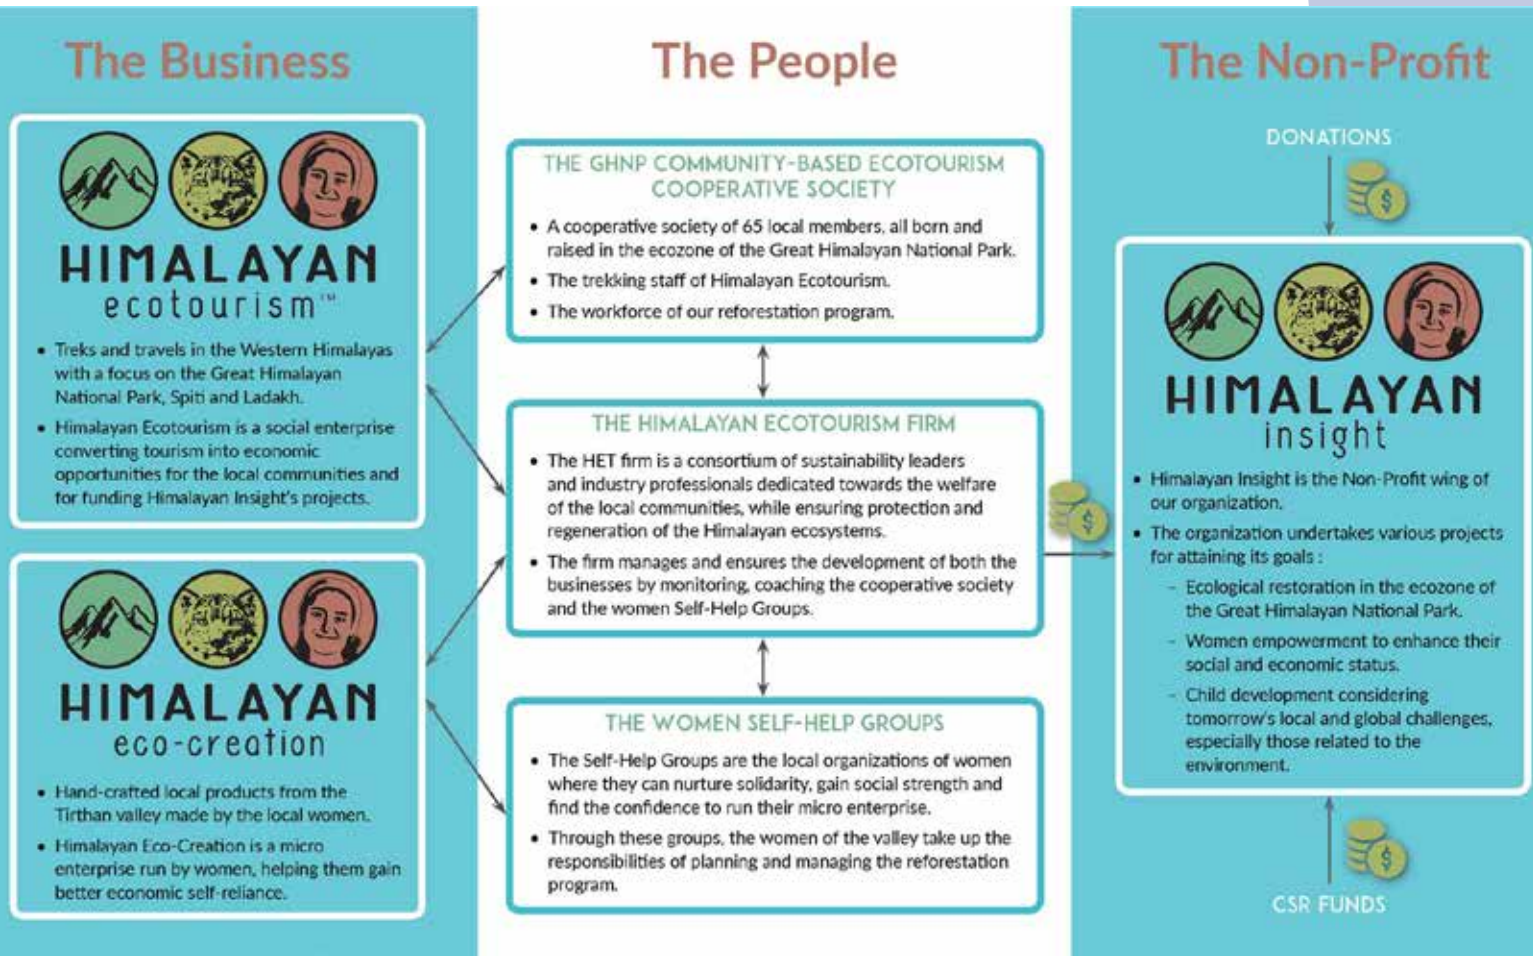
The Business

HIMALAYAN
ecotourism™

- Treks and travels in the Western Himalayas with a focus on the Great Himalayan National Park, Spiti and Ladakh.
- Himalayan Ecotourism is a social enterprise converting tourism into economic opportunities for the local communities and for funding Himalayan Insight's projects.

HIMALAYAN
eco-creation

- Hand-crafted local products from the Tirthan valley made by the local women.
- Himalayan Eco-Creation is a micro enterprise run by women, helping them gain better economic self-reliance.

The People

THE GHNP COMMUNITY-BASED ECOTOURISM COOPERATIVE SOCIETY

- A cooperative society of 65 local members, all born and raised in the ecozone of the Great Himalayan National Park.
- The trekking staff of Himalayan Ecotourism.
- The workforce of our reforestation program.

THE HIMALAYAN ECOTOURISM FIRM

- The HET firm is a consortium of sustainability leaders and industry professionals dedicated towards the welfare of the local communities, while ensuring protection and regeneration of the Himalayan ecosystems.
- The firm manages and ensures the development of both the businesses by monitoring, coaching the cooperative society and the women Self-Help Groups.

THE WOMEN SELF-HELP GROUPS

- The Self-Help Groups are the local organizations of women where they can nurture solidarity, gain social strength and find the confidence to run their micro enterprise.
- Through these groups, the women of the valley take up the responsibilities of planning and managing the reforestation program.

The Non-Profit

DONATIONS

HIMALAYAN
insight

- Himalayan Insight is the Non-Profit wing of our organization.
- The organization undertakes various projects for attaining its goals :
  - Ecological restoration in the ecozone of the Great Himalayan National Park.
  - Women empowerment to enhance their social and economic status.
  - Child development considering tomorrow's local and global challenges, especially those related to the environment.

CSR FUNDS